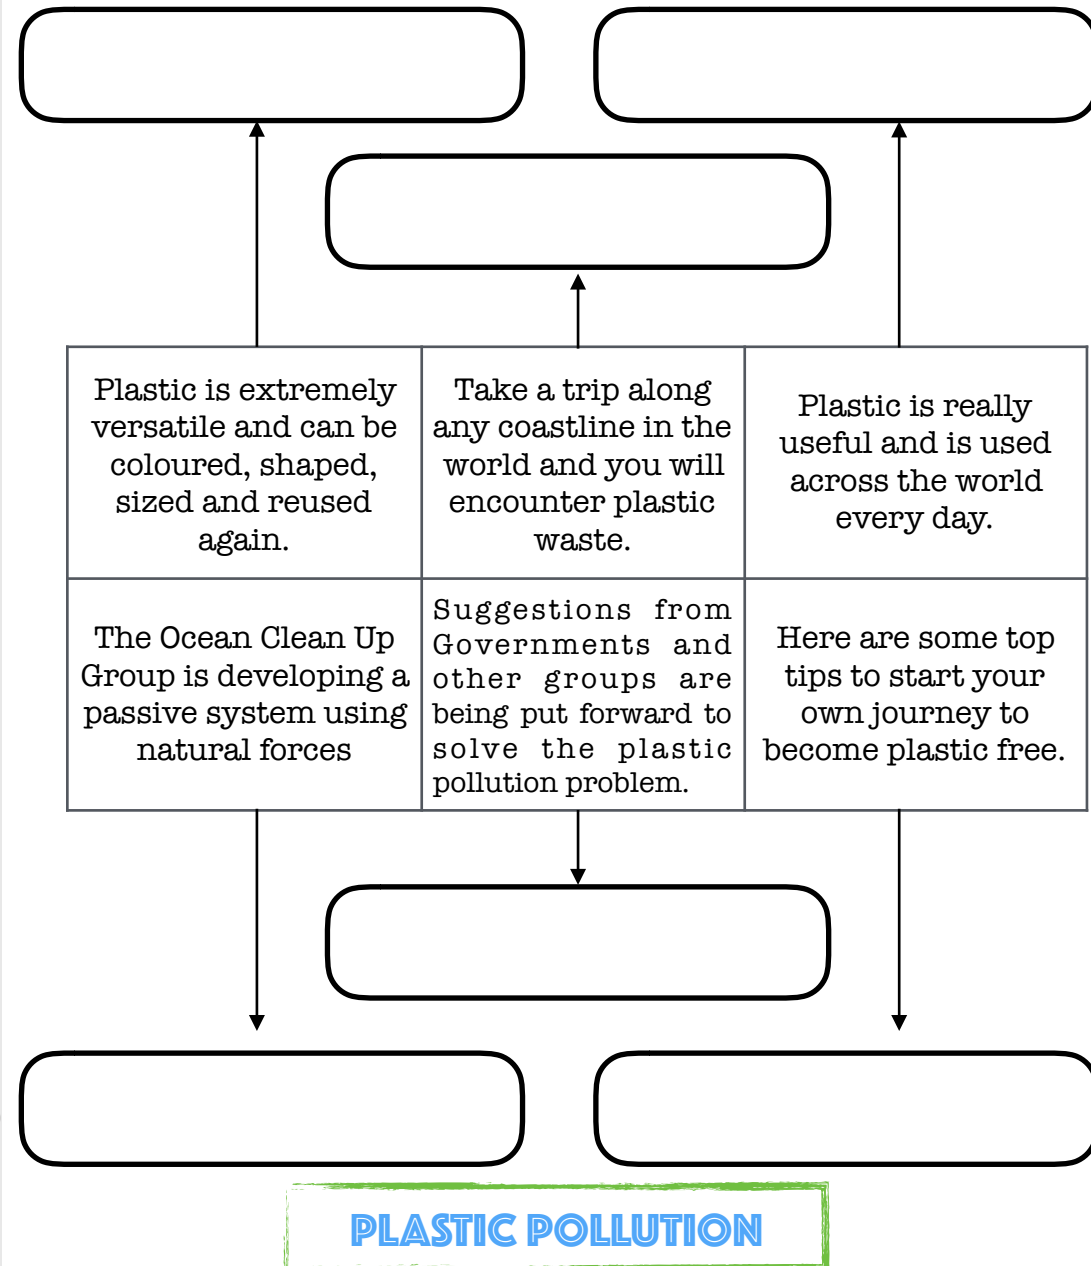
| Plastic is extremely versatile and can be coloured, shaped, sized and reused again. | Take a trip along any coastline in the world and you will encounter plastic waste. | Plastic is really useful and is used across the world every day. |
|---|---|---|
| The Ocean Clean Up Group is developing a passive system using natural forces | Suggestions from Governments and other groups are being put forward to solve the plastic pollution problem. | Here are some top tips to start your own journey to become plastic free. |

PLASTIC POLLUTION